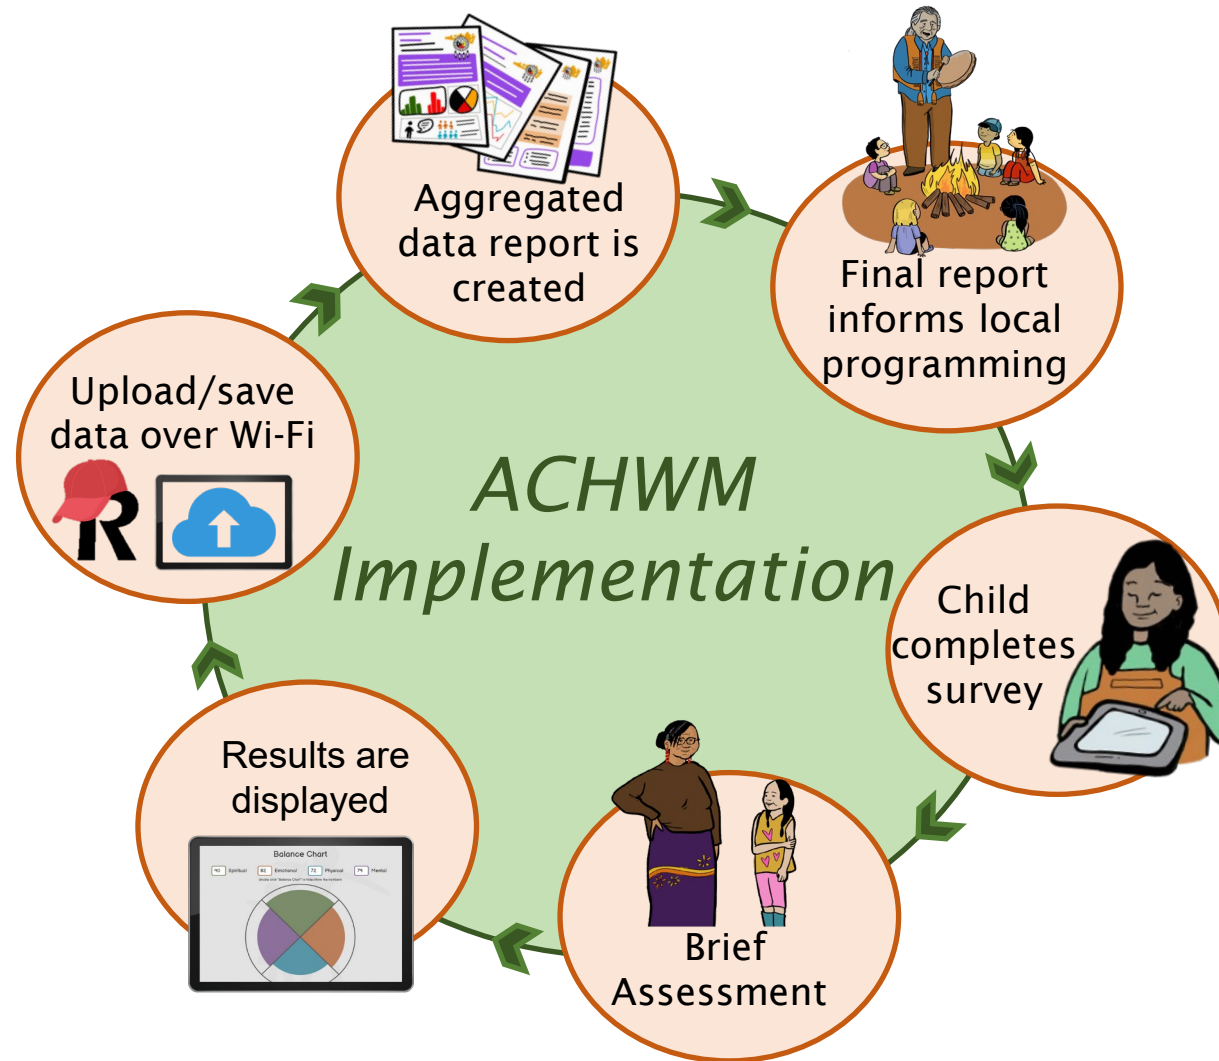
ACHWM Implementation

Aggregated data report is created

Final report informs local programming

Child completes survey

Brief Assessment

Results are displayed

Balance Chart

90 Spiritual

82 Emotional

72 Physical

74 Mental

Upload/save data over Wi-Fi

R